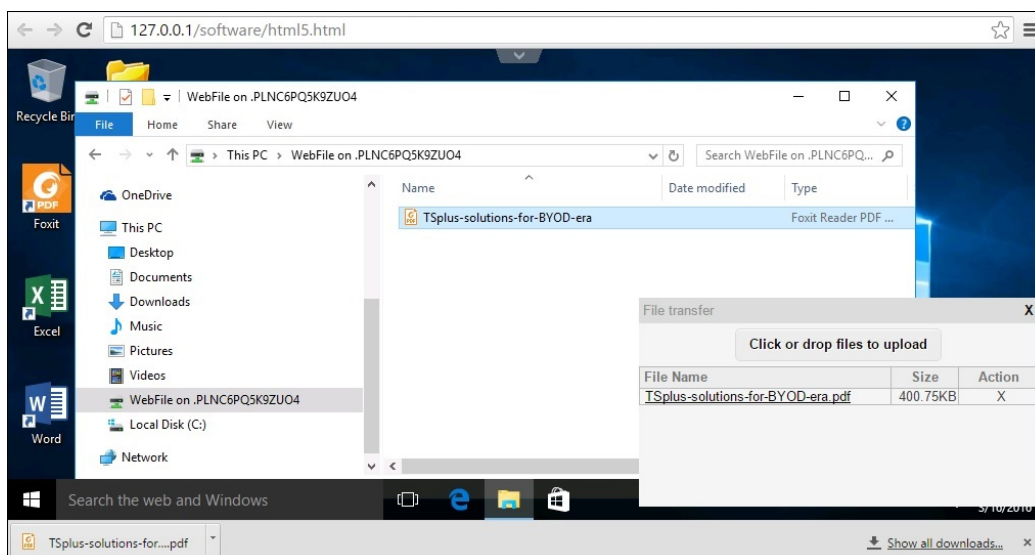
127.0.0.1/software/html5.html

Recycle Bin

Foxit

Excel

Word

WebFile on .PLNC6PQ5K9ZUO4

File Home Share View

This PC > WebFile on .PLNC6PQ5K9ZUO4

Search WebFile on .PLNC6PQ...

OneDrive
This PC
Desktop
Documents
Downloads
Music
Pictures
Videos
WebFile on .PLNC6PQ5K9ZUO4
Local Disk (C:)
Network

Name | Date modified | Type

TSplus-solutions-for-BYOD-era | | Foxit Reader PDF ...

File transfer X

Click or drop files to upload

| File Name | Size | Action |
|---|---|---|
| TSplus-solutions-for-BYOD-era.pdf | 400.75KB | X |

Search the web and Windows

3/10/2016

TSplus-solutions-for....pdf

Show all downloads...